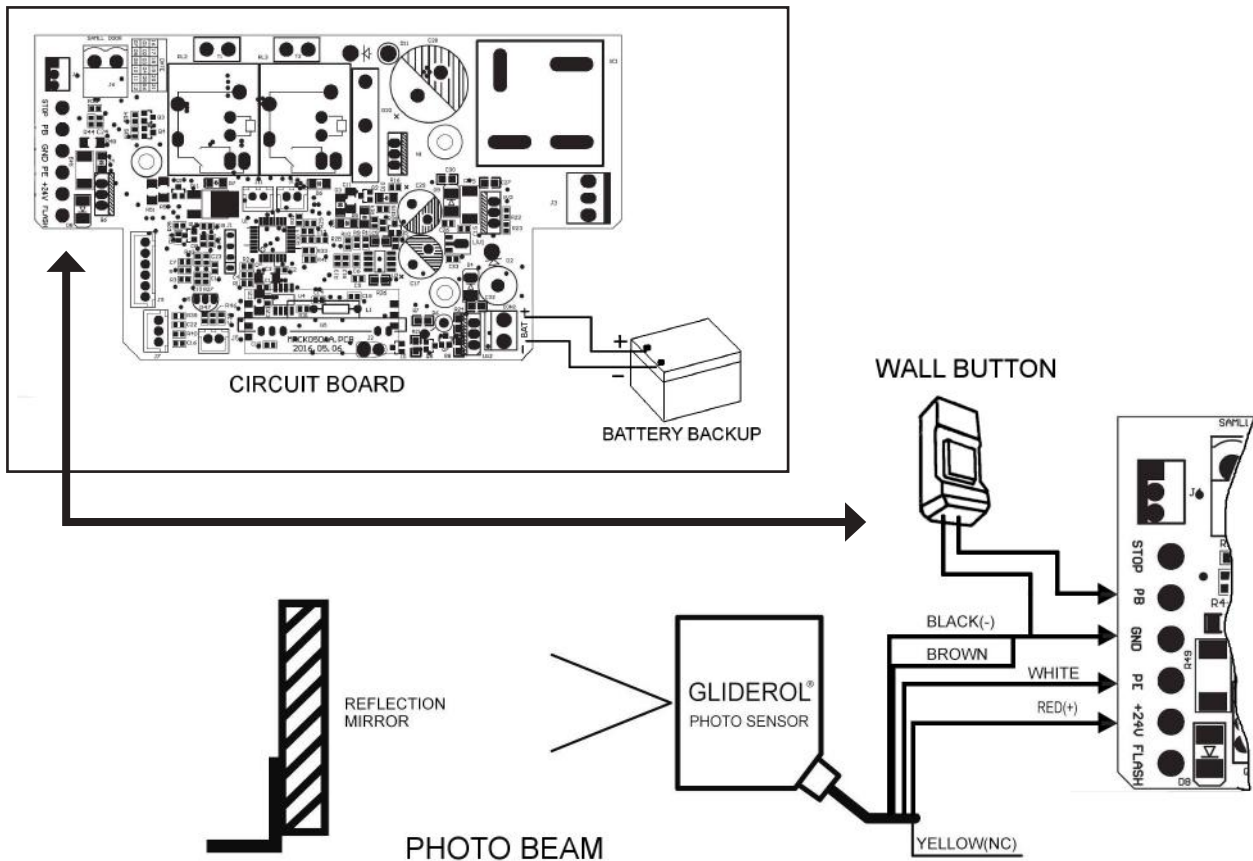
SAMLL DOOR

STOP PB GND PE +24V FLASH

BAT

+

-

CIRCUIT BOARD

+

-

BATTERY BACKUP

WALL BUTTON

SAMLL

STOP

PB

R4

GND

PE

+24V

FLASH

D8

BLACK(-)

BROWN

WHITE

RED(+)

REFLECTION MIRROR

GLIDEROL®
PHOTO SENSOR

PHOTO BEAM

YELLOW(NC)